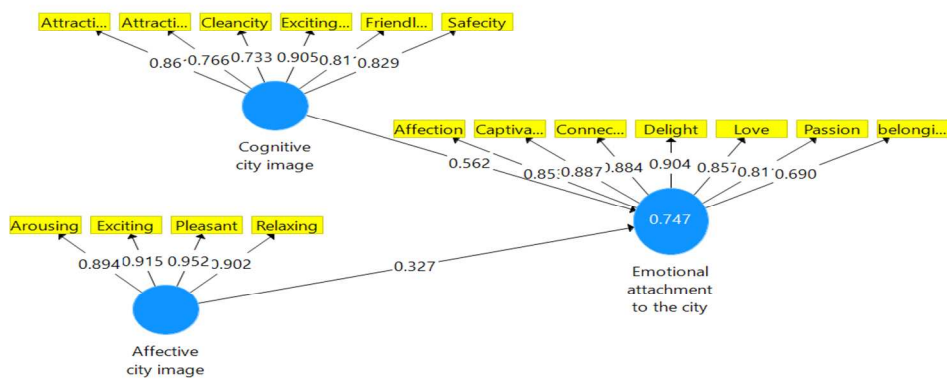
Attracti... Attracti... Cleancity Exciting... Friendl... Safecity

0.86 0.766 0.733 0.905 0.81 0.829

Cognitive city image

Affection Captiva... Connec... Delight Love Passion belongi...

0.562

0.85 0.887 0.884 0.904 0.857 0.81 0.690

0.747

Arousing Exciting Pleasant Relaxing

0.894 0.915 0.952 0.902

0.327

Emotional attachment to the city

Affective city image